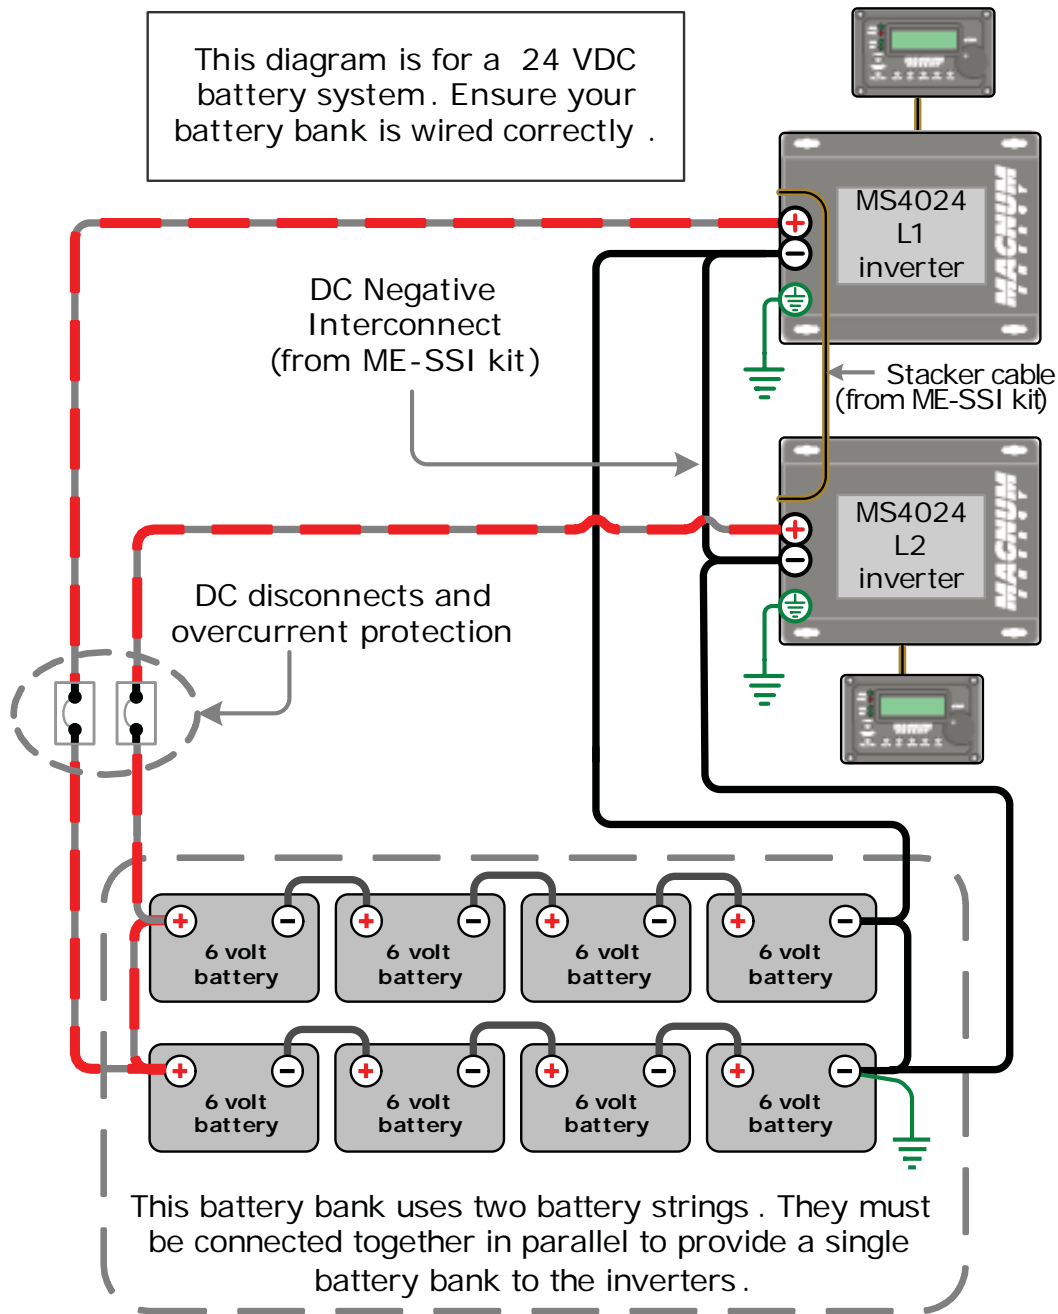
This diagram is for a 24 VDC battery system. Ensure your battery bank is wired correctly .

MS4024 L1 inverter

MAGNUM

DC Negative Interconnect (from ME-SSI kit)

Stacker cable (from ME-SSI kit)

MS4024 L2 inverter

MAGNUM

DC disconnects and overcurrent protection

6 volt battery

6 volt battery

6 volt battery

6 volt battery

6 volt battery

6 volt battery

6 volt battery

6 volt battery

This battery bank uses two battery strings . They must be connected together in parallel to provide a single battery bank to the inverters .